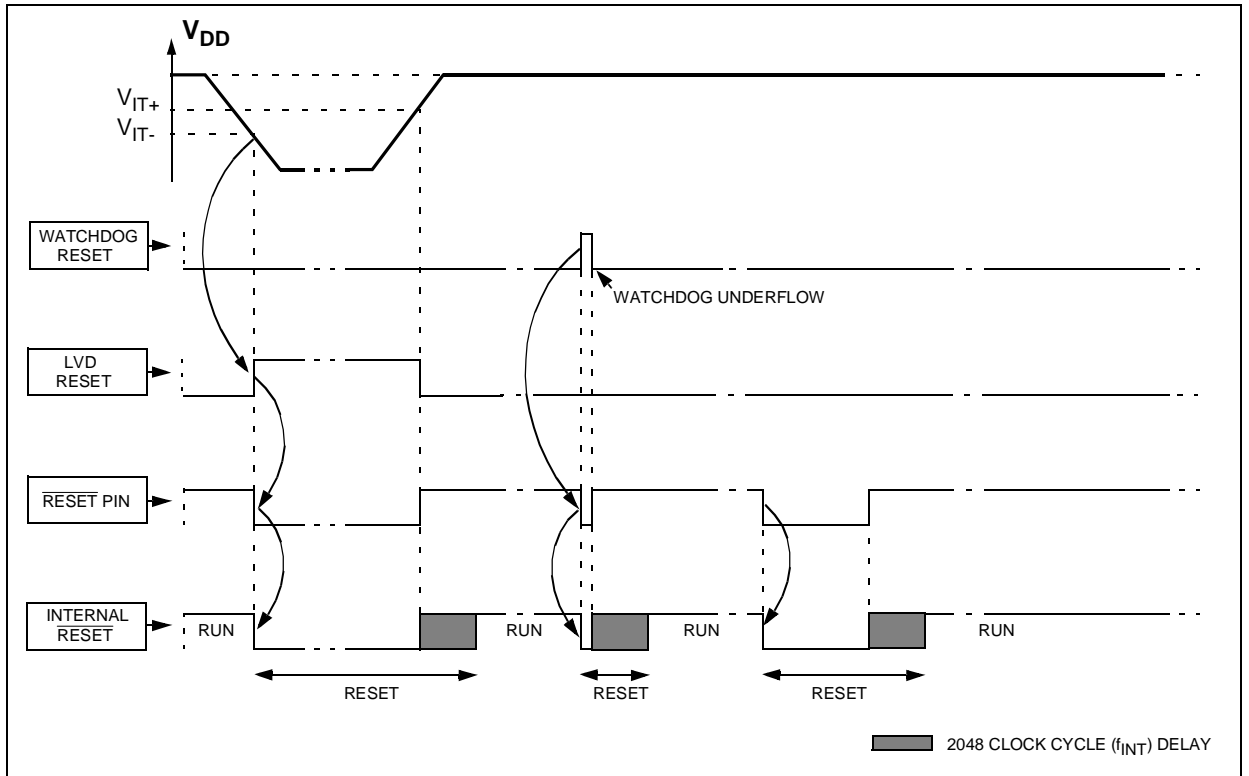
$V_{DD}$

$V_{IT+}$

$V_{IT-}$

WATCHDOG RESET

WATCHDOG UNDERFLOW

LVD RESET

$\overline{RESET}$ PIN

INTERNAL $\overline{RESET}$

RUN

RUN

RUN

RUN

RESET

RESET

RESET

2048 CLOCK CYCLE ($f_{INT}$) DELAY